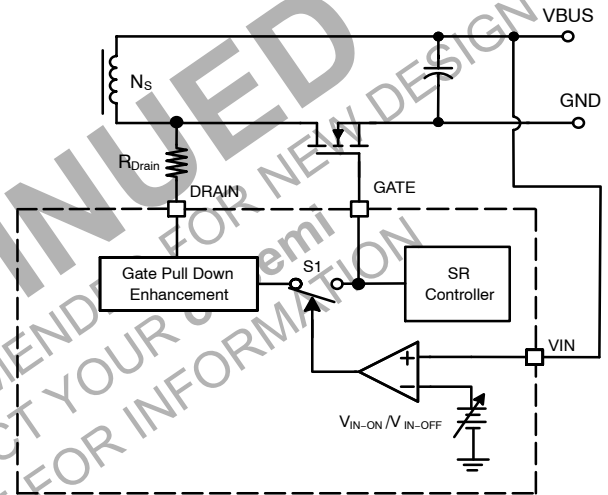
VBUS

$N_S$

GND

$R_{Drain}$

DRAIN

GATE

Gate Pull Down Enhancement

S1

SR Controller

VIN

+

−

$V_{IN-ON}$ /$V_{IN-OFF}$

NUED

NOT RECOMMENDED FOR NEW DESIGN

CONTACT YOUR onsemi

FOR INFORMATION